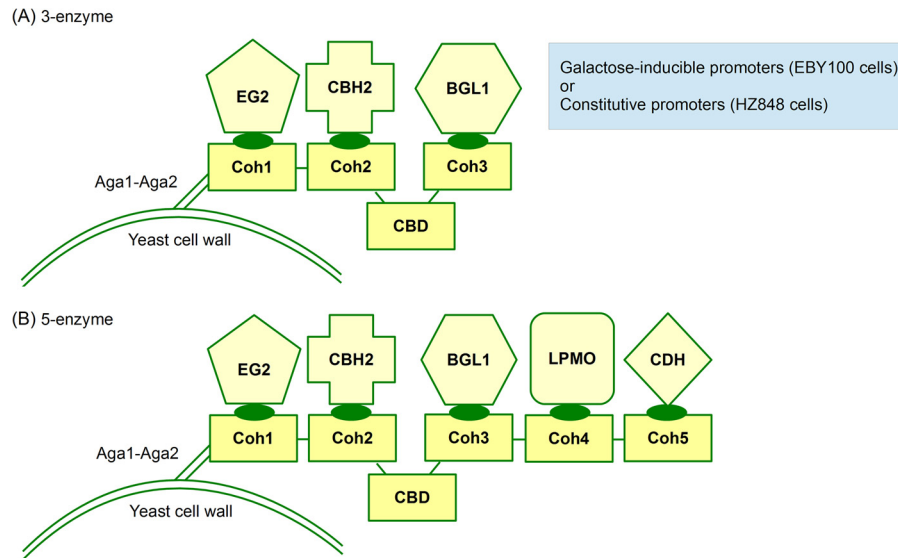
(A) 3-enzyme

EG2
CBH2
BGL1

Galactose-inducible promoters (EBY100 cells)
or
Constitutive promoters (HZ848 cells)

Coh1
Coh2
Coh3
Aga1-Aga2
CBD
Yeast cell wall

(B) 5-enzyme

EG2
CBH2
BGL1
LPMO
CDH

Coh1
Coh2
Coh3
Coh4
Coh5
Aga1-Aga2
CBD
Yeast cell wall